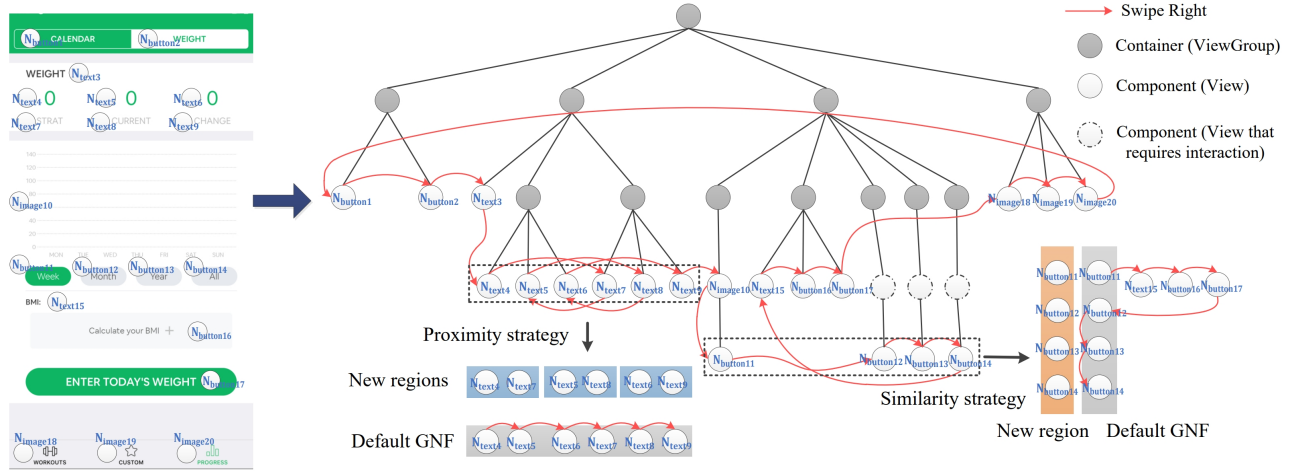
$N_{button1}$ CALENDAR $N_{button2}$ WEIGHT

WEIGHT $N_{text3}$

$N_{text4}$ 0 $N_{text5}$ 0 $N_{text6}$ 0

$N_{text7}$ STRAT $N_{text8}$ CURRENT $N_{text9}$ CHANGE

140 120 100 80 60 40 20 0

$N_{image10}$

MON TUE WED THU FRI SAT SUN

$N_{button11}$ Week $N_{button12}$ Month $N_{button13}$ Year $N_{button14}$ All

BMI: $N_{text15}$

Calculate your BMI + $N_{button16}$

ENTER TODAY'S WEIGHT $N_{button17}$

$N_{image18}$ WORKOUTS $N_{image19}$ CUSTOM $N_{image20}$ PROGRESS

Swipe Right

Container (ViewGroup)

Component (View)

Component (View that requires interaction)

$N_{button1}$ $N_{button2}$ $N_{text3}$ $N_{image18}$ $N_{image19}$ $N_{image20}$

$N_{text4}$ $N_{text5}$ $N_{text6}$ $N_{text7}$ $N_{text8}$ $N_{text9}$ $N_{image10}$ $N_{text15}$ $N_{button16}$ $N_{button17}$

$N_{button11}$ $N_{button12}$ $N_{button13}$ $N_{button14}$

Proximity strategy

New regions $N_{text4}$ $N_{text7}$ $N_{text5}$ $N_{text8}$ $N_{text6}$ $N_{text9}$

Default GNF $N_{text4}$ $N_{text5}$ $N_{text6}$ $N_{text7}$ $N_{text8}$ $N_{text9}$

Similarity strategy

$N_{button11}$ $N_{button12}$ $N_{button13}$ $N_{button14}$

$N_{button11}$ $N_{text15}$ $N_{button16}$ $N_{button17}$ $N_{button12}$ $N_{button13}$ $N_{button14}$

New region Default GNF